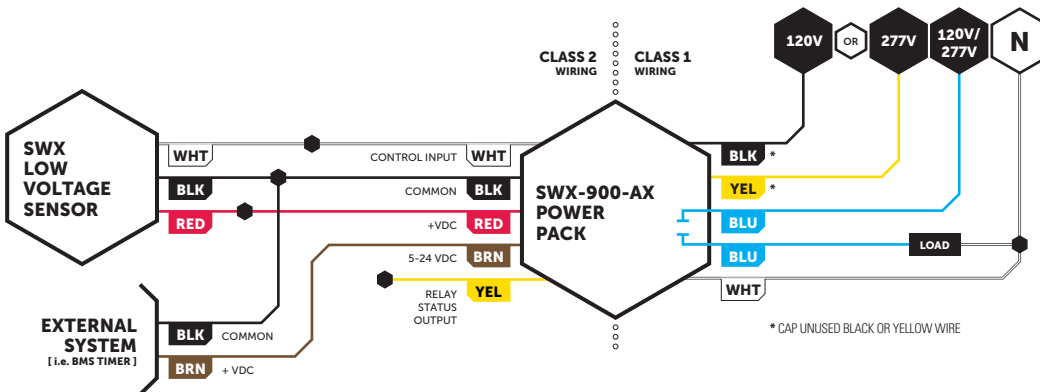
120V
OR
277V
120V/ 277V
N

CLASS 2 WIRING
CLASS 1 WIRING

SWX LOW VOLTAGE SENSOR

WHT
BLK
RED

CONTROL INPUT WHT
COMMON BLK
+VDC RED
5-24 VDC BRN
RELAY STATUS OUTPUT YEL

SWX-900-AX POWER PACK

BLK *
YEL *
BLU
BLU
LOAD
WHT

EXTERNAL SYSTEM
[ i.e. BMS TIMER ]
BLK COMMON
BRN + VDC

* CAP UNUSED BLACK OR YELLOW WIRE